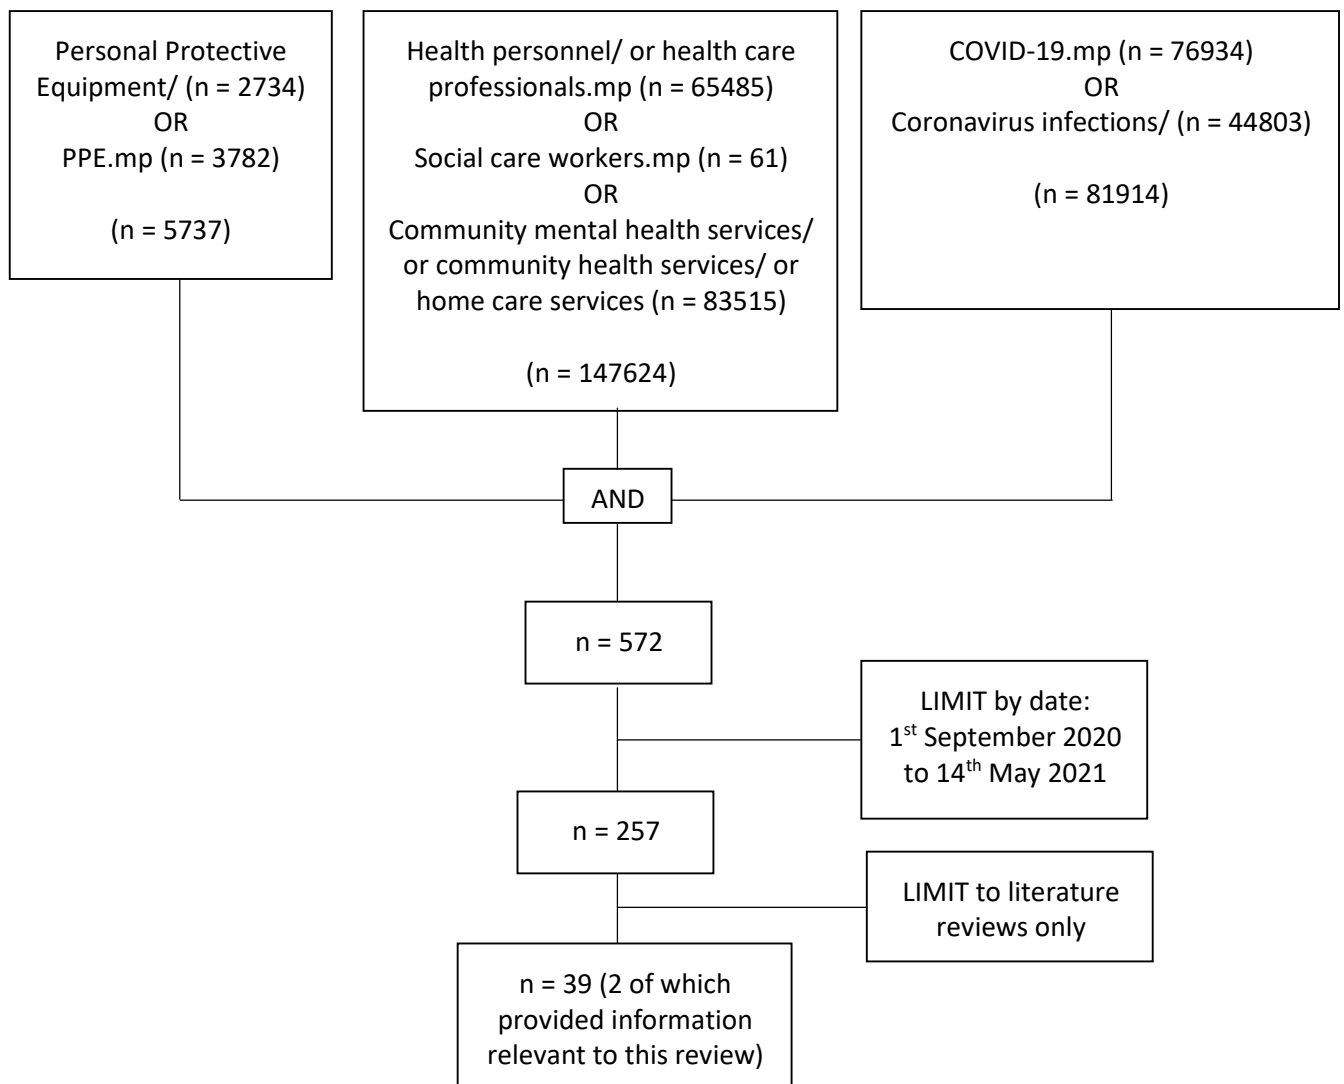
Personal Protective Equipment/ (n = 2734)
OR
PPE.mp (n = 3782)

(n = 5737)

Health personnel/ or health care professionals.mp (n = 65485)
OR
Social care workers.mp (n = 61)
OR
Community mental health services/ or community health services/ or home care services (n = 83515)

(n = 147624)

COVID-19.mp (n = 76934)
OR
Coronavirus infections/ (n = 44803)

(n = 81914)

AND

n = 572

LIMIT by date:
1$^{st}$ September 2020 to 14$^{th}$ May 2021

n = 257

LIMIT to literature reviews only

n = 39 (2 of which provided information relevant to this review)